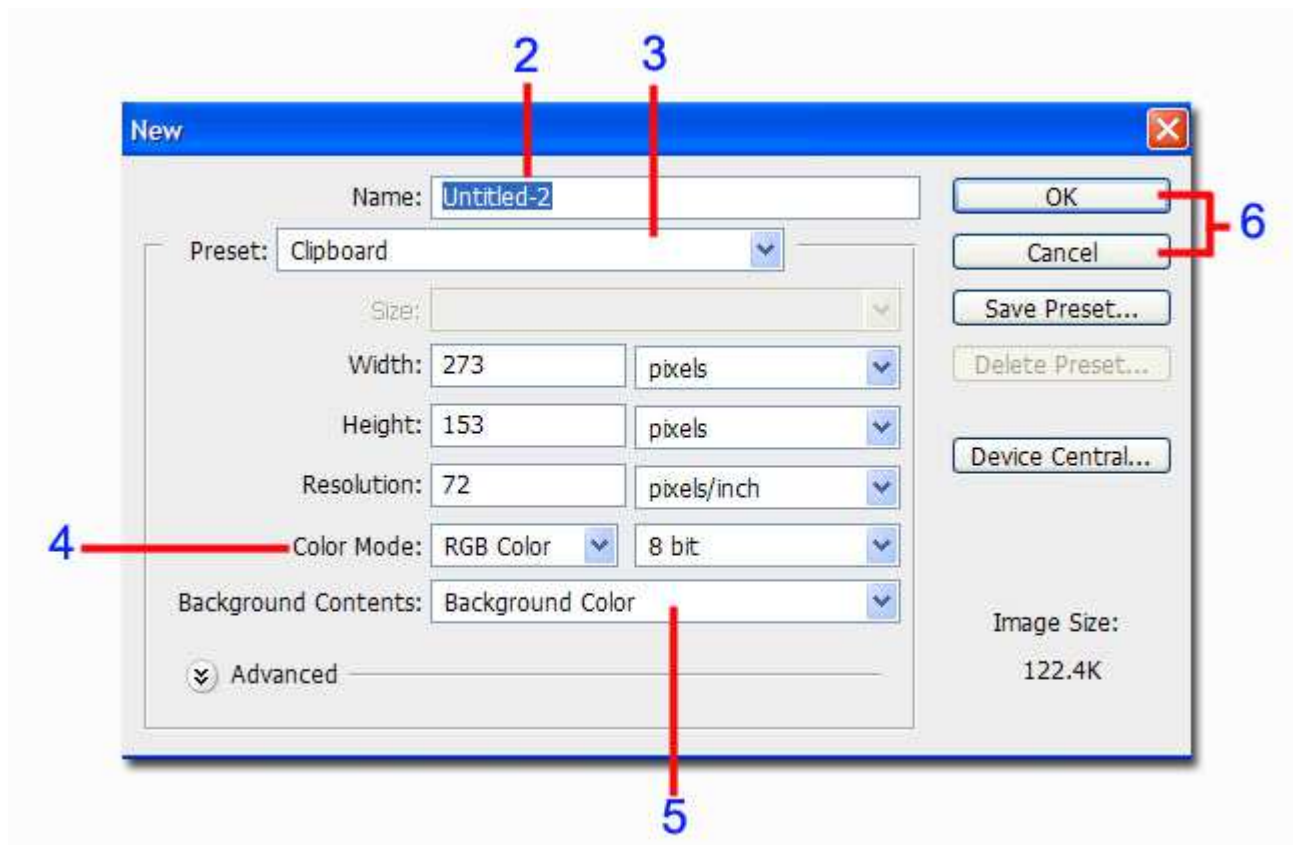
2
3
New
Name: Untitled-2
OK
Cancel
6
Preset: Clipboard
Save Preset...
Size:
Width: 273 pixels
Delete Preset...
Height: 153 pixels
Resolution: 72 pixels/inch
Device Central...
4
Color Mode: RGB Color 8 bit
Background Contents: Background Color
Image Size:
122.4K
Advanced
5